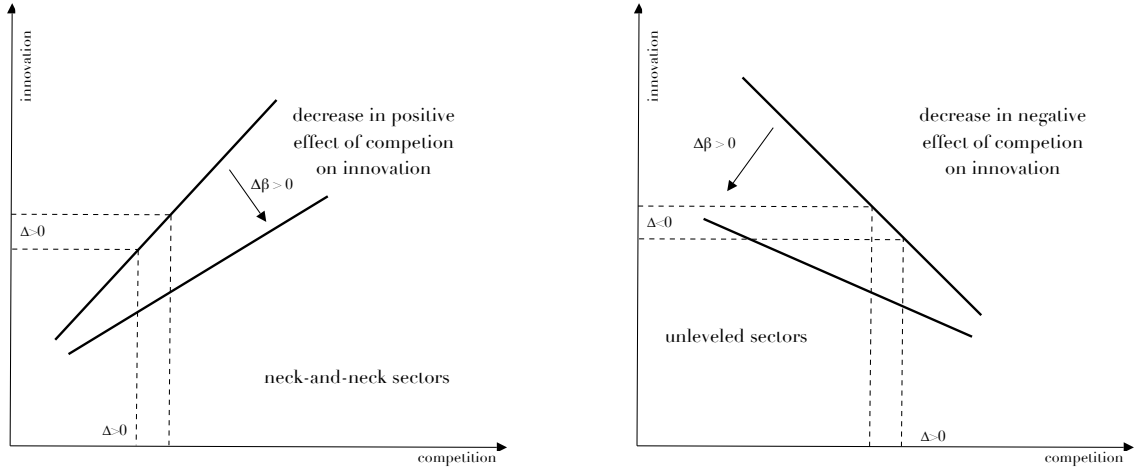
innovation

decrease in positive effect of competion on innovation

$\Delta\beta > 0$

$\Delta>0$

neck-and-neck sectors

$\Delta>0$

competition

innovation

decrease in negative effect of competion on innovation

$\Delta\beta > 0$

$\Delta<0$

unleveled sectors

$\Delta>0$

competition